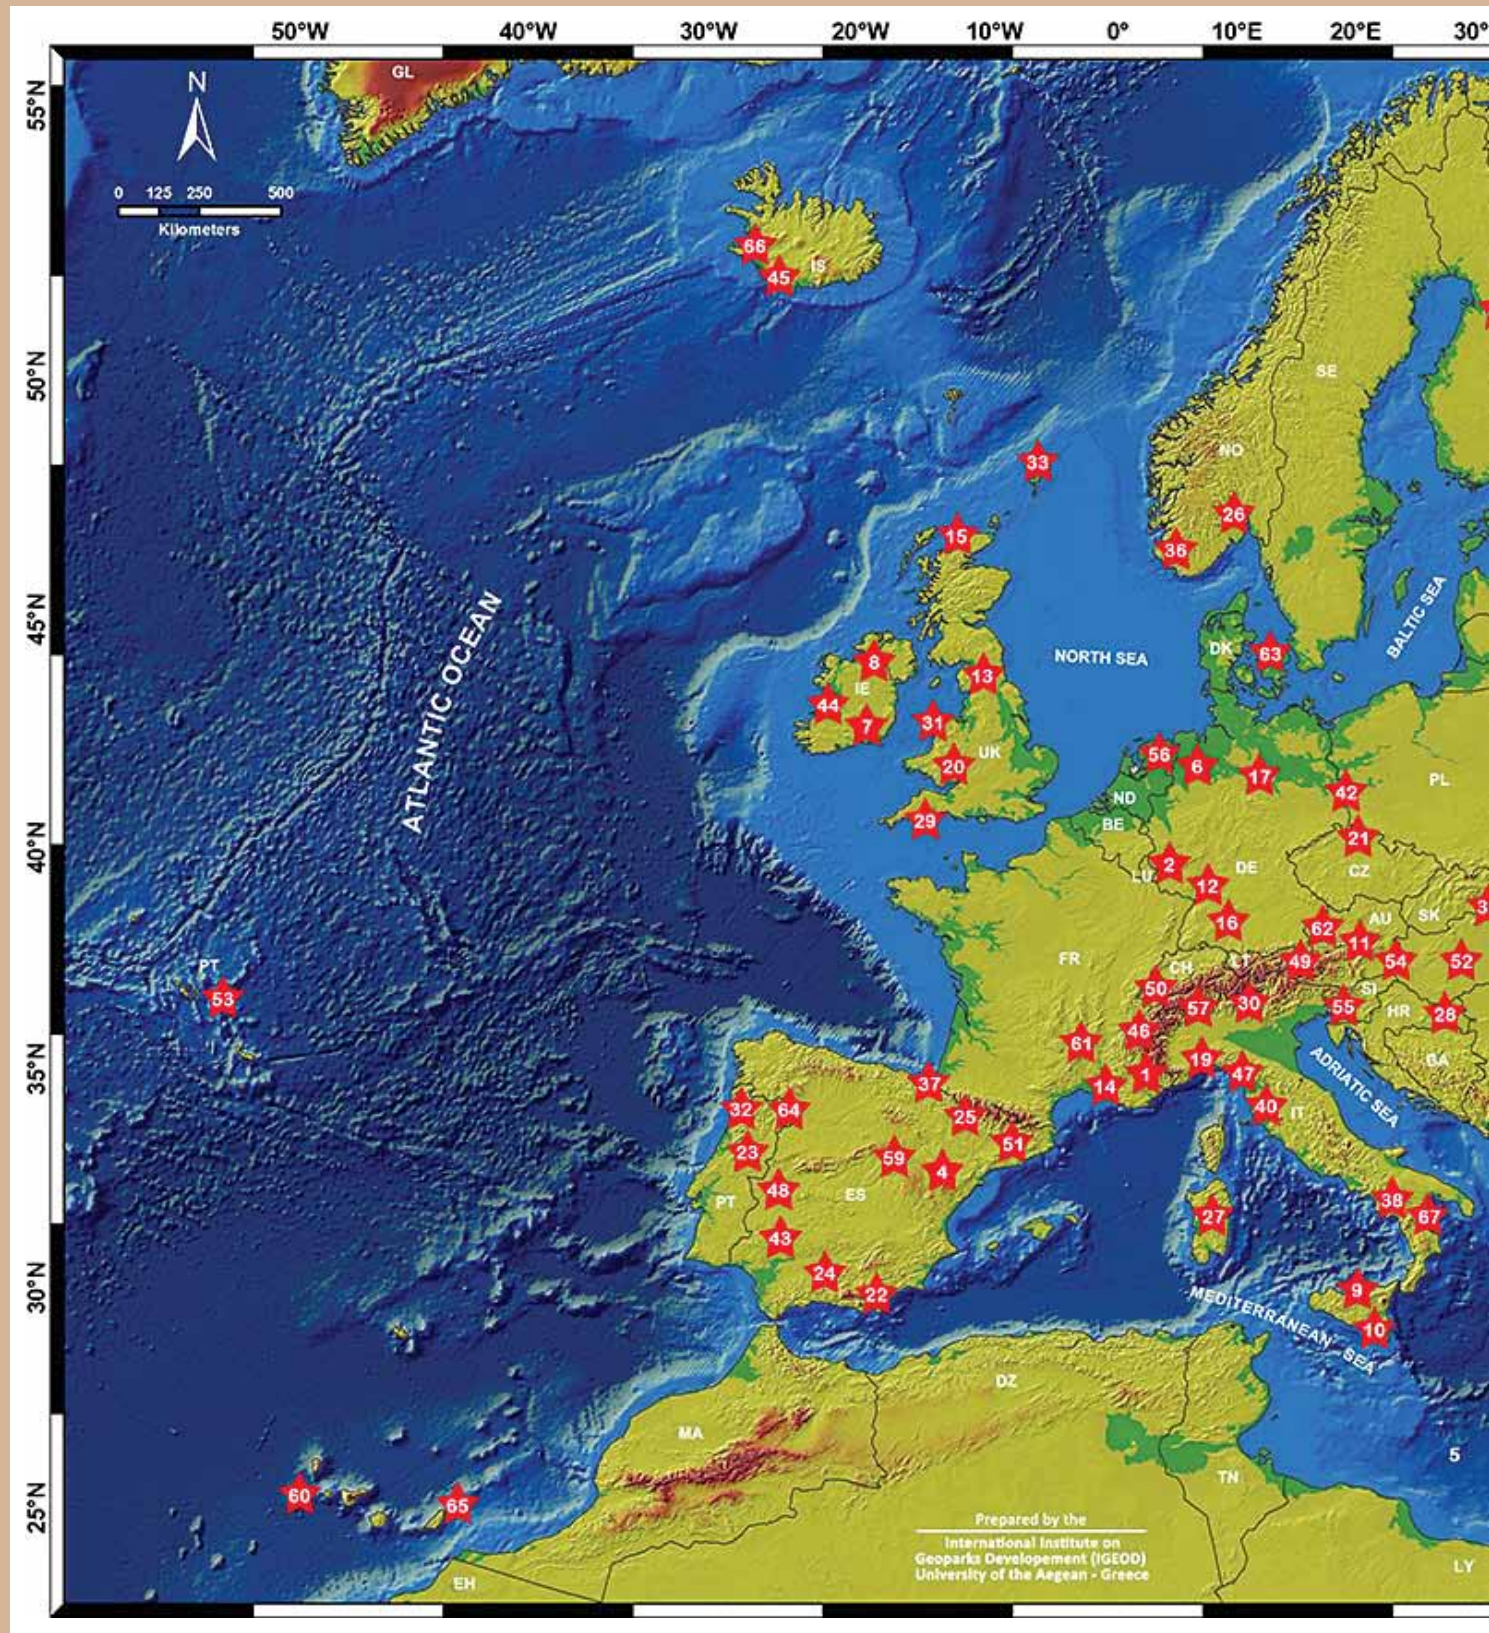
50°W 40°W 30°W 20°W 10°W 0° 10°E 20°E 30°

55°N 50°N 45°N 40°N 35°N 30°N 25°N

N

0 125 250 500
Kilometers

GL
IS
66
45
ATLANTIC OCEAN
NORTH SEA
BALTIC SEA
SE
NO
33
26
36
15
DK
63
8
IE
13
44
7
31
UK
56
6
17
42
PL
20
ND
BE
29
21
2
LU
12
DE
CZ
16
62
AU
SK
3
11
54
52
FR
CH
LT
49
PT
53
50
57
30
SI
55
HR
28
61
46
BA
37
14
1
19
47
ADRIATIC SEA
40
IT
32
64
25
51
23
59
4
PT
48
ES
27
38
67
43
24
22
9
MEDITERRANEAN SEA
10
DZ
MA
5
TN
60
65
LY
EH

Prepared by the
International Institute on Geoparks Developement (IGEOD)
University of the Aegean - Greece